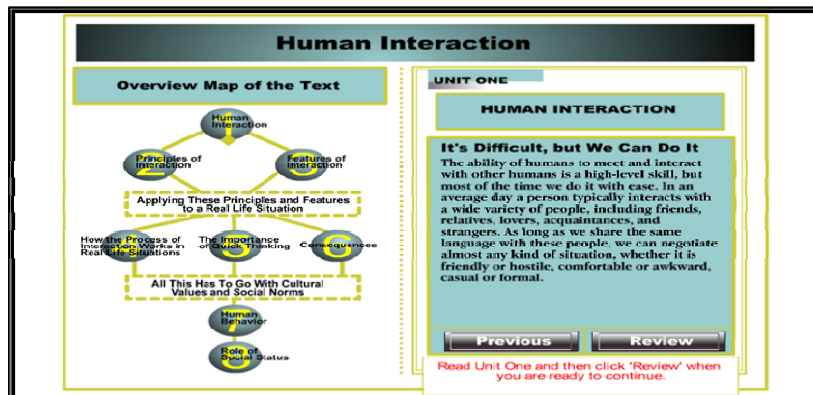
Human Interaction

Overview Map of the Text

Human Interaction

Principles of Interaction

Features of Interaction

Applying These Principles and Features to a Real Life Situation

How the Process of Interaction Works in Real Life Situations

The Importance of Quick Thinking

Consequences

All This Has To Go With Cultural Values and Social Norms

Human Behavior

Role of Social Status

UNIT ONE

HUMAN INTERACTION

It's Difficult, but We Can Do It

The ability of humans to meet and interact with other humans is a high-level skill, but most of the time we do it with ease. In an average day a person typically interacts with a wide variety of people, including friends, relatives, lovers, acquaintances, and strangers. As long as we share the same language with these people, we can negotiate almost any kind of situation, whether it is friendly or hostile, comfortable or awkward, casual or formal.

Previous

Review

Read Unit One and then click 'Review' when you are ready to continue.